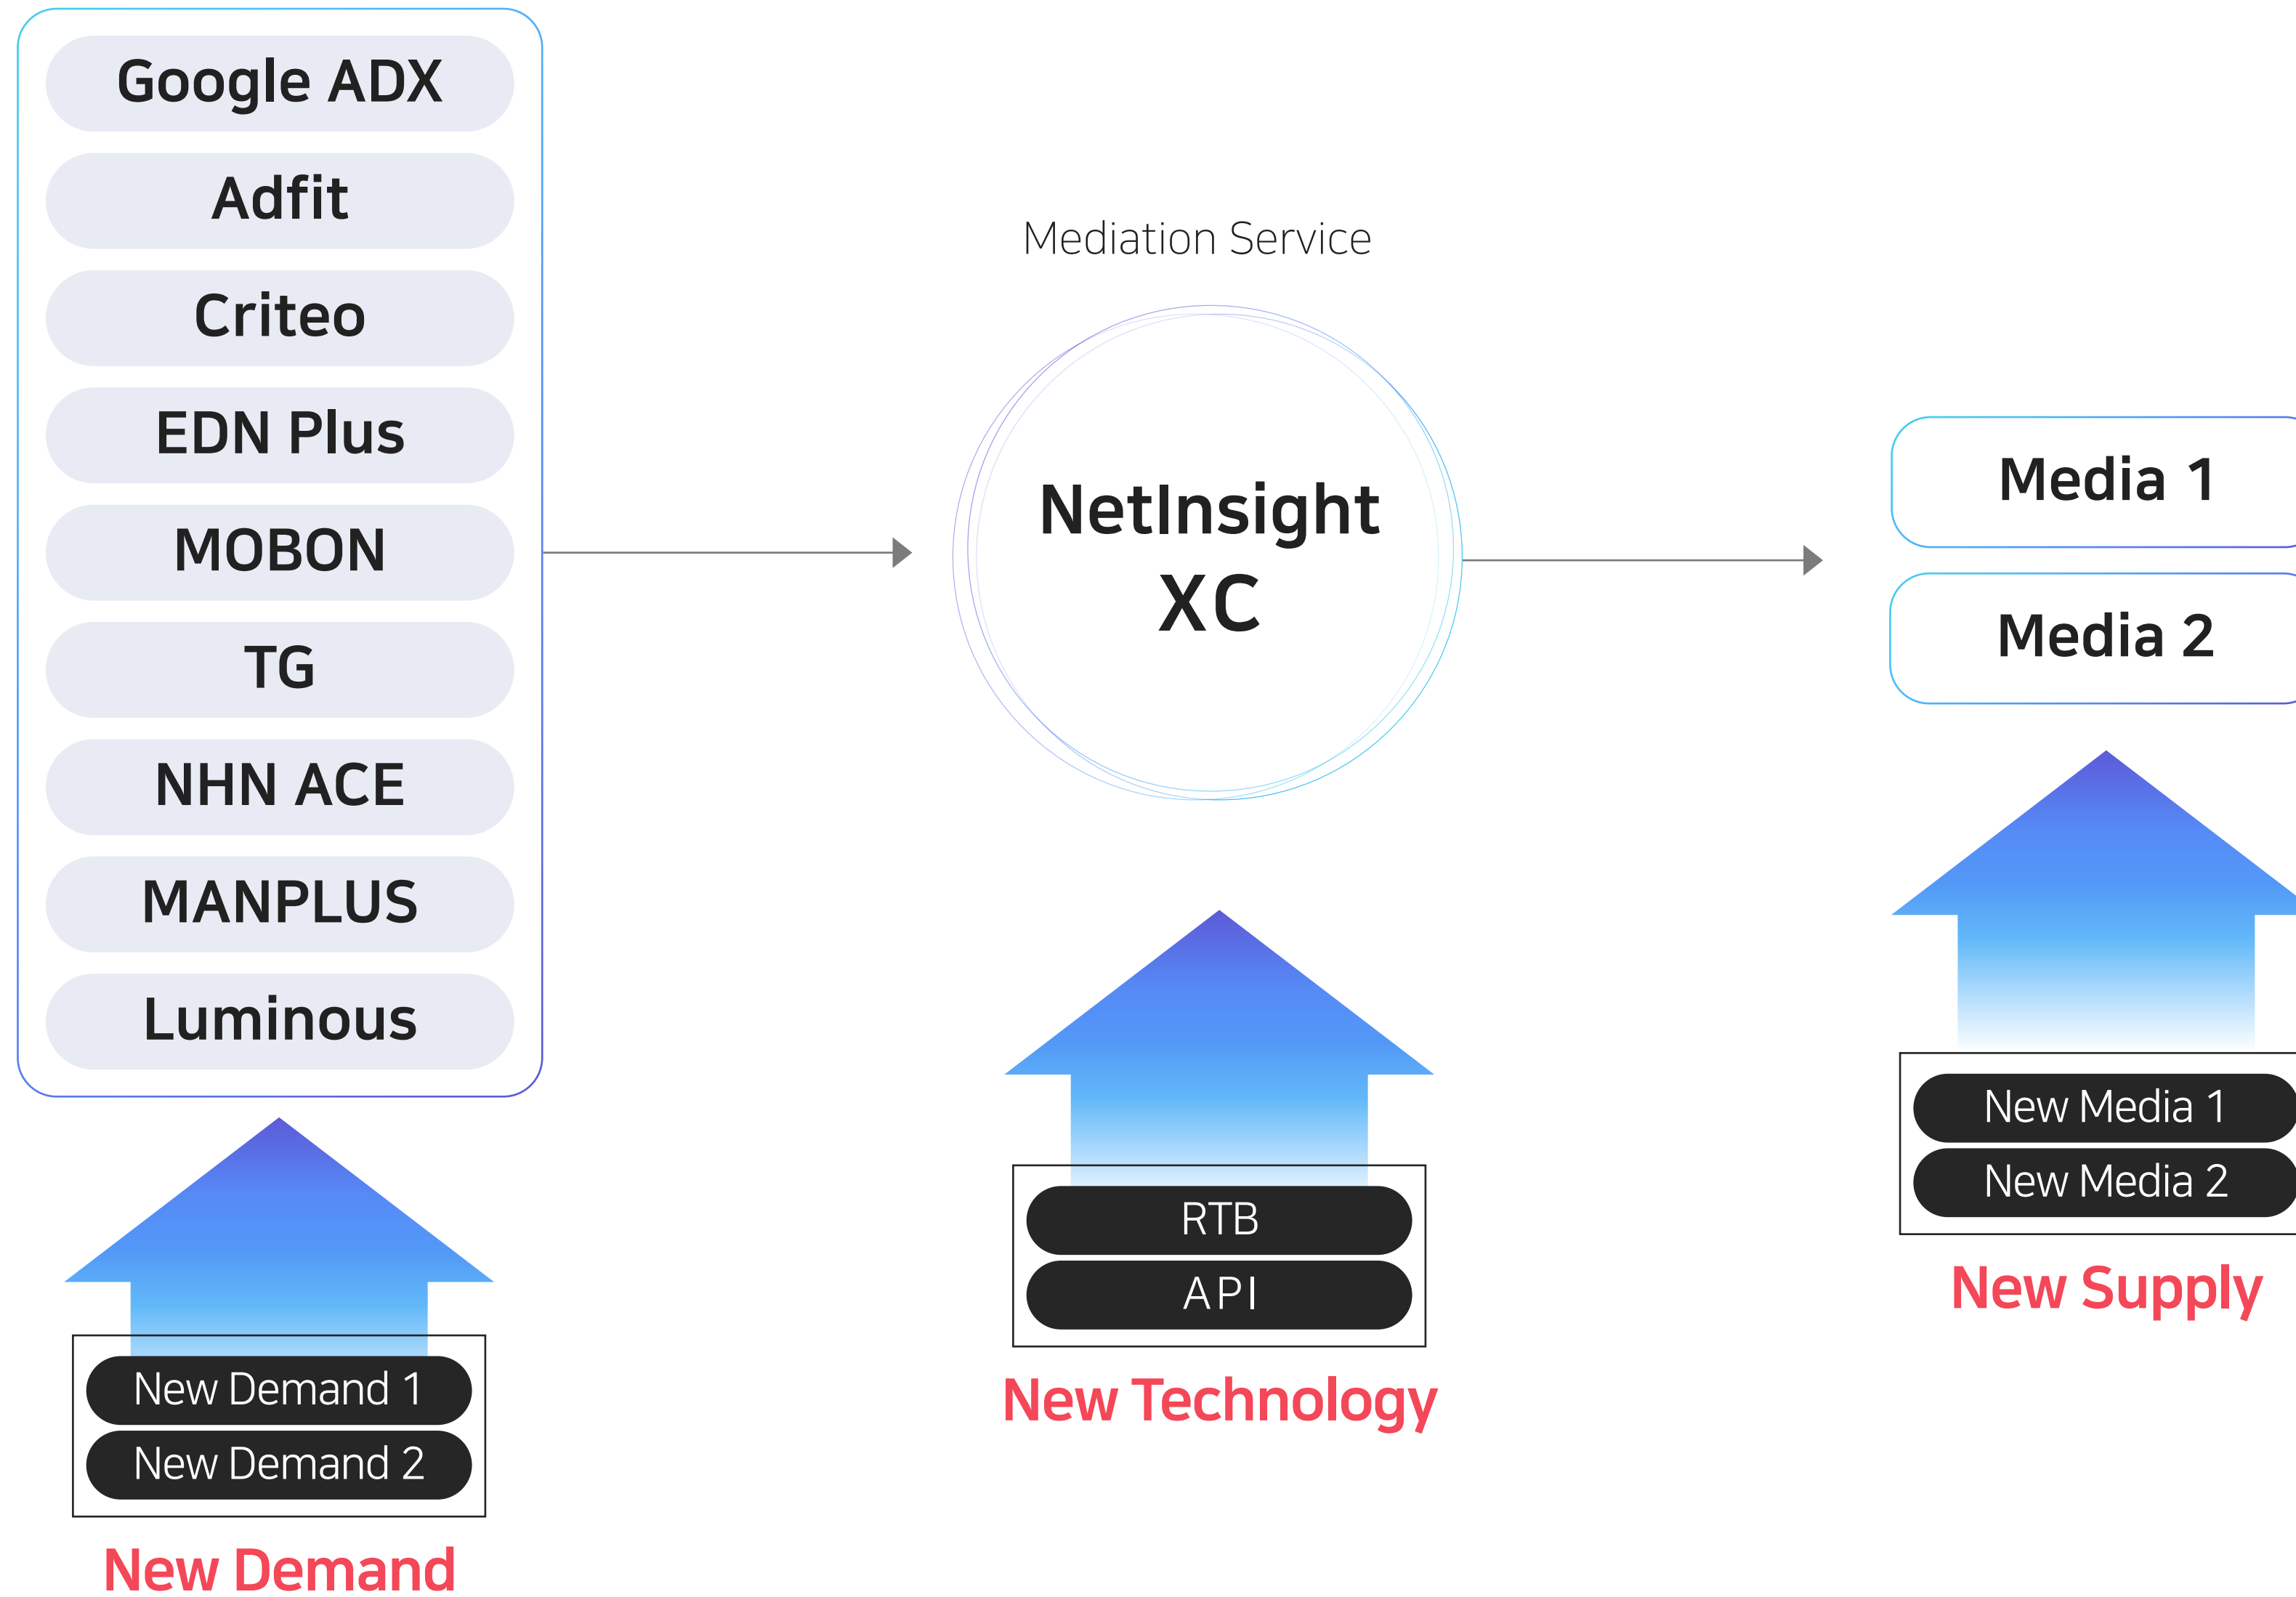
Google ADX
Adfit
Criteo
EDN Plus
MOBON
TG
NHN ACE
MANPLUS
Luminous

New Demand 1
New Demand 2
New Demand

Mediation Service

NetInsight XC

RTB
API
New Technology

Media 1
Media 2

New Media 1
New Media 2
New Supply